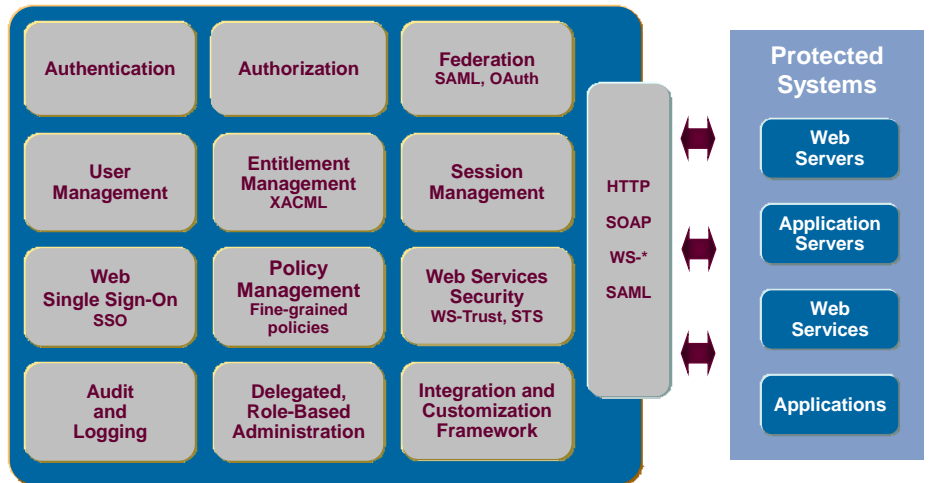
Authentication

Authorization

Federation
SAML, OAuth

User Management

Entitlement Management
XACML

Session Management

Web Single Sign-On
SSO

Policy Management
Fine-grained policies

Web Services Security
WS-Trust, STS

Audit and Logging

Delegated, Role-Based Administration

Integration and Customization Framework

HTTP
SOAP
WS-*
SAML

Protected Systems

Web Servers

Application Servers

Web Services

Applications